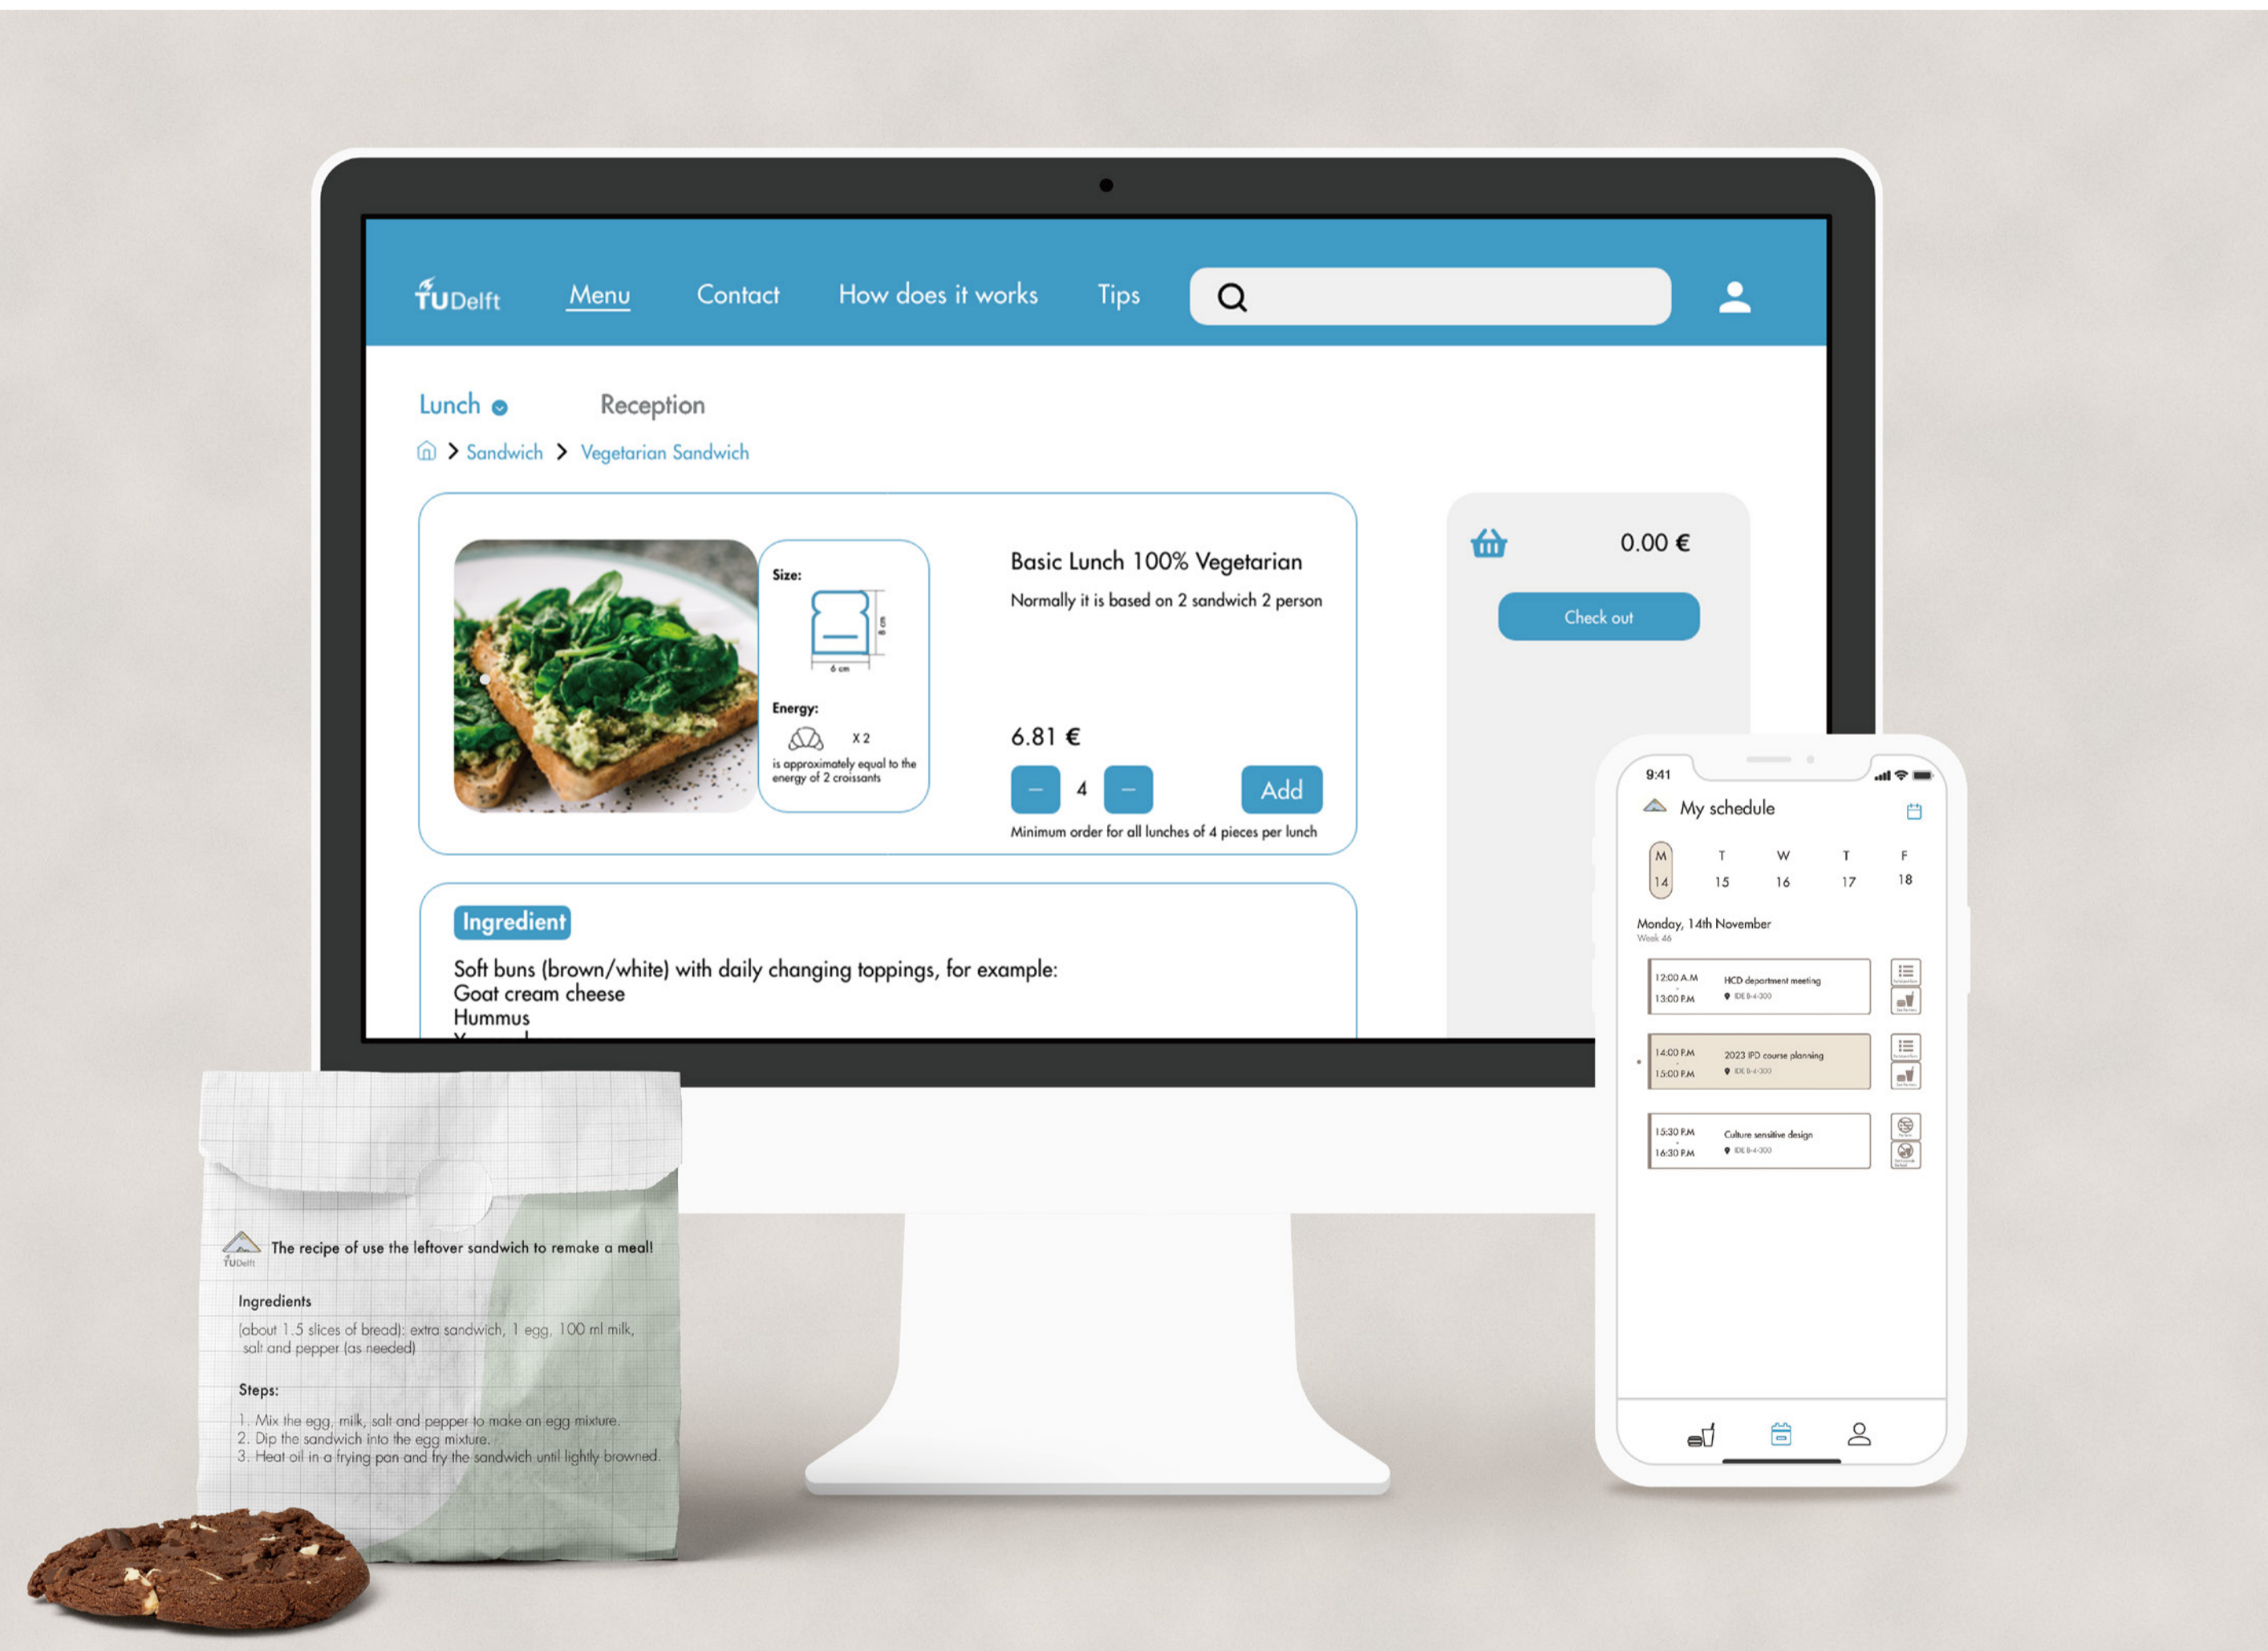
TUDelft Menu Contact How does it works Tips

Lunch Reception

> Sandwich > Vegetarian Sandwich

Size:

6 cm

8 cm

Energy:

x 2

is approximately equal to the energy of 2 croissants

Basic Lunch 100% Vegetarian

Normally it is based on 2 sandwich 2 person

6.81 €

– 4 – Add

Minimum order for all lunches of 4 pieces per lunch

0.00 €

Check out

Ingredient

Soft buns (brown/white) with daily changing toppings, for example:
Goat cream cheese
Hummus

9:41

My schedule

| M | T | W | T | F |
|---|---|---|---|---|
| 14 | 15 | 16 | 17 | 18 |

Monday, 14th November
Week 46

12:00 A.M
13:00 P.M
HCD department meeting
IDE B-4-300

14:00 P.M
15:00 P.M
2023 IPD course planning
IDE B-4-300

15:30 P.M
16:30 P.M
Culture sensitive design
IDE B-4-300

The recipe of use the leftover sandwich to remake a meal!

TUDelft

Ingredients

(about 1.5 slices of bread): extra sandwich, 1 egg, 100 ml milk, salt and pepper (as needed)

Steps:

1. Mix the egg, milk, salt and pepper to make an egg mixture.
2. Dip the sandwich into the egg mixture.
3. Heat oil in a frying pan and fry the sandwich until lightly browned.